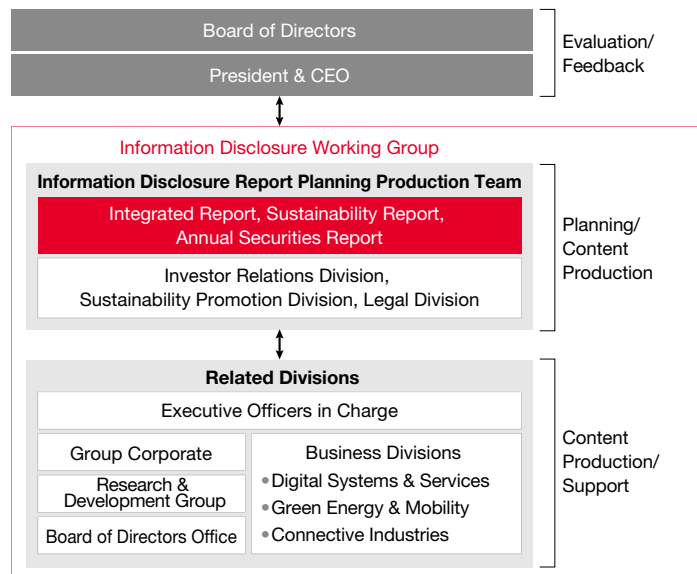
Board of Directors

President & CEO

Evaluation/
Feedback

Information Disclosure Working Group

Information Disclosure Report Planning Production Team

Integrated Report, Sustainability Report,
Annual Securities Report

Investor Relations Division,
Sustainability Promotion Division, Legal Division

Planning/
Content
Production

Related Divisions

Executive Officers in Charge

Group Corporate

Research & Development Group

Board of Directors Office

Business Divisions
• Digital Systems & Services
• Green Energy & Mobility
• Connective Industries

Content
Production/
Support